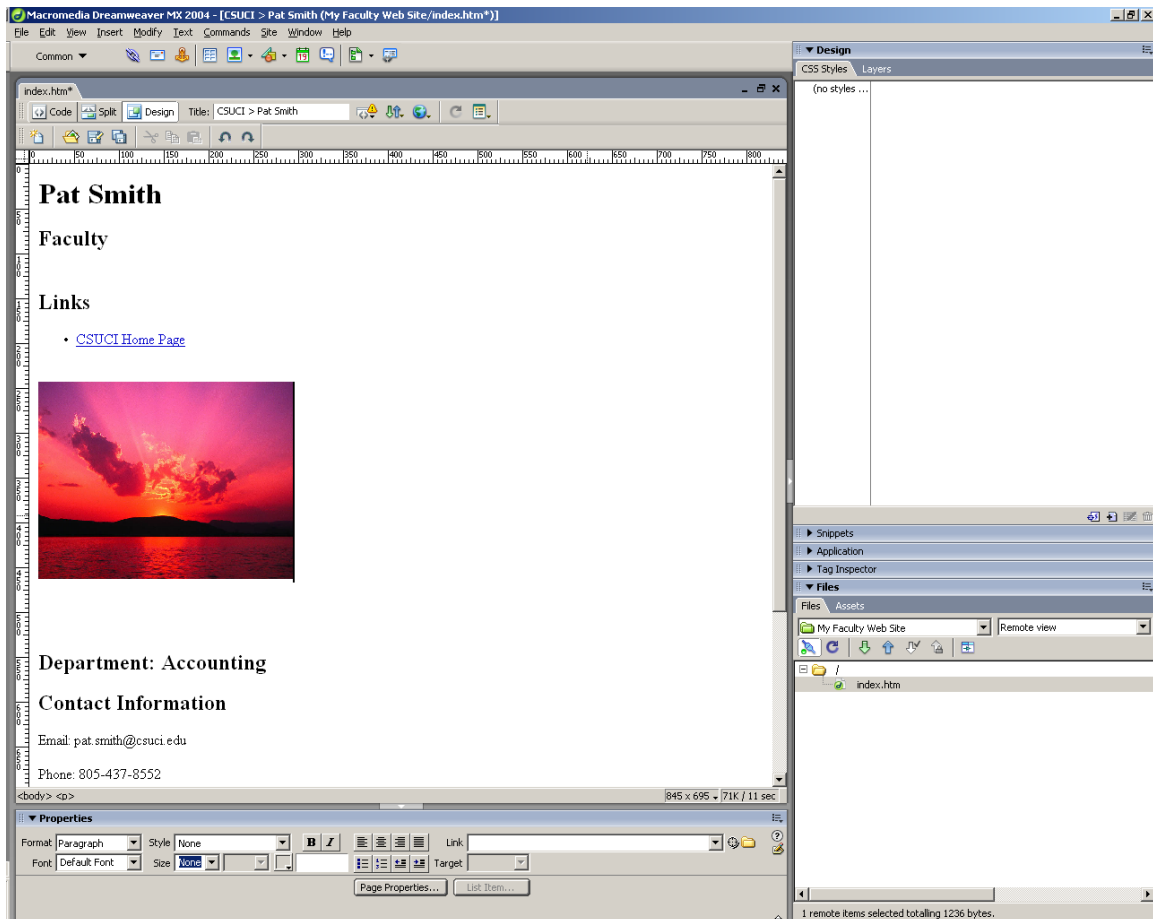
Macromedia Dreamweaver MX 2004 - [CSUCI > Pat Smith (My Faculty Web Site/index.htm*)]

File Edit View Insert Modify Text Commands Site Window Help

Common

index.htm*

Code Split Design Title: CSUCI > Pat Smith

0 50 100 150 200 250 300 350 400 450 500 550 600 650 700 750 800

# Pat Smith

## Faculty

## Links

- CSUCI Home Page

## Department: Accounting

## Contact Information

Email: pat.smith@csuci.edu

Phone: 805-437-8552

<body> <p>

845 x 695 71K / 11 sec

Properties

Format Paragraph Style None B I Link

Font Default Font Size None Target

Page Properties... List Item...

Design

CSS Styles Layers

(no styles ...

Snippets

Application

Tag Inspector

Files

Files Assets

My Faculty Web Site Remote view

/

index.htm

1 remote items selected totalling 1236 bytes.